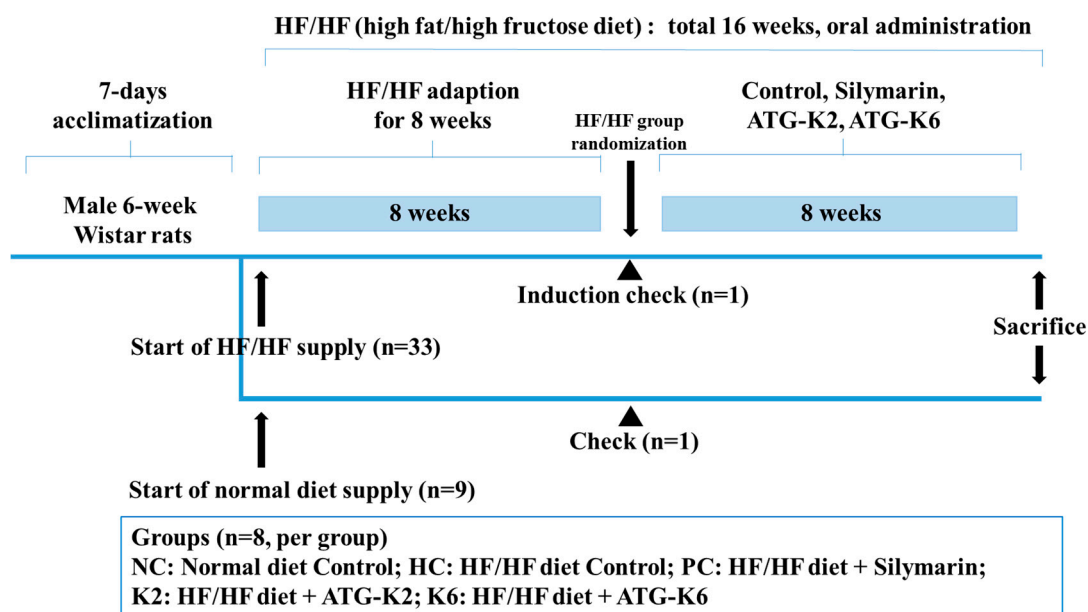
HF/HF (high fat/high fructose diet) : total 16 weeks, oral administration

7-days acclimatization

HF/HF adaption for 8 weeks

HF/HF group randomization

Control, Silymarin, ATG-K2, ATG-K6

Male 6-week Wistar rats

8 weeks

8 weeks

Induction check (n=1)

Start of HF/HF supply (n=33)

Sacrifice

Check (n=1)

Start of normal diet supply (n=9)

Groups (n=8, per group)
NC: Normal diet Control; HC: HF/HF diet Control; PC: HF/HF diet + Silymarin;
K2: HF/HF diet + ATG-K2; K6: HF/HF diet + ATG-K6